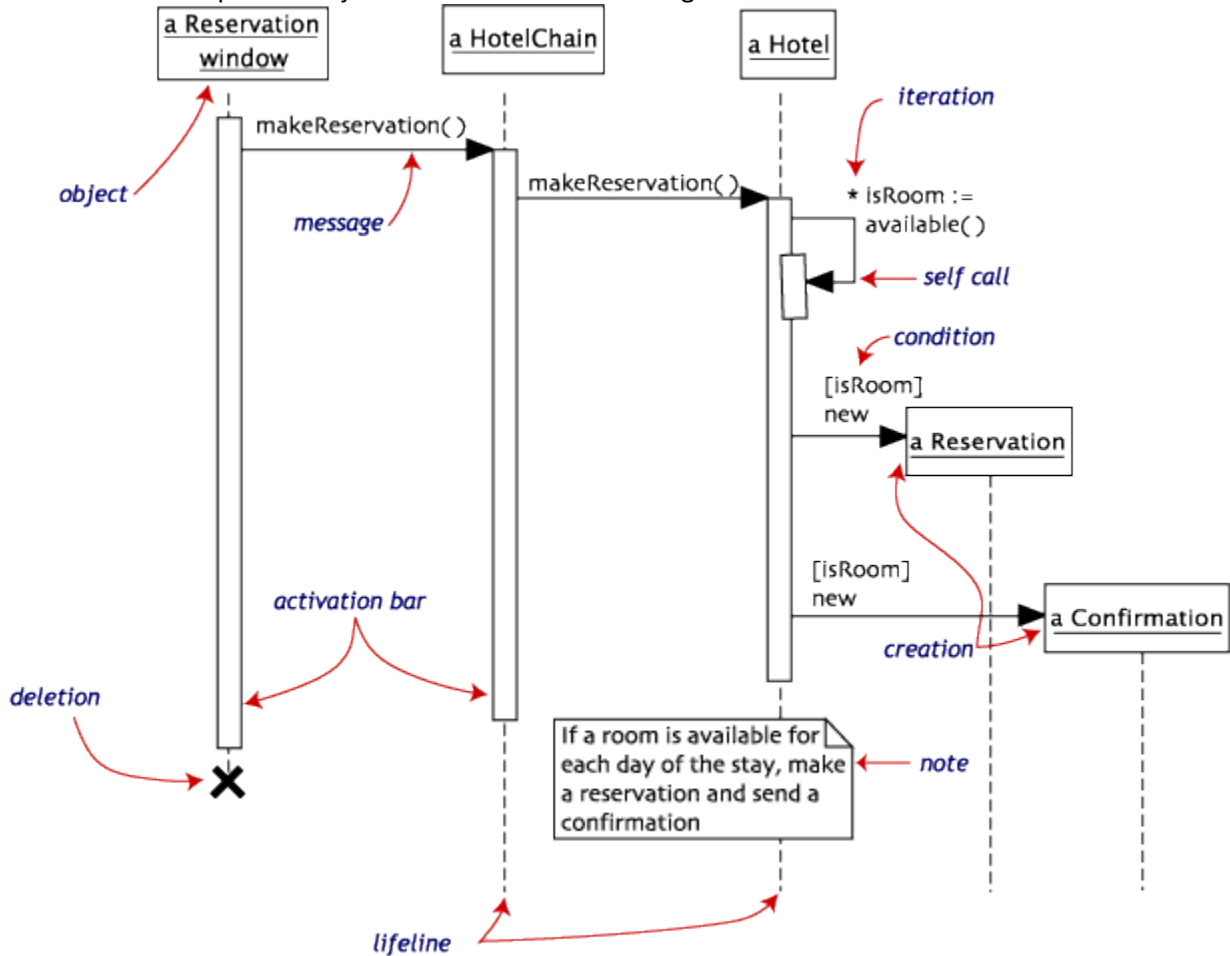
a Reservation window

a HotelChain

a Hotel

iteration

makeReservation( )

object

makeReservation( )

* isRoom := available( )

message

self call

condition

[isRoom] new

a Reservation

[isRoom] new

a Confirmation

activation bar

creation

deletion

If a room is available for each day of the stay, make a reservation and send a confirmation

note

lifeline